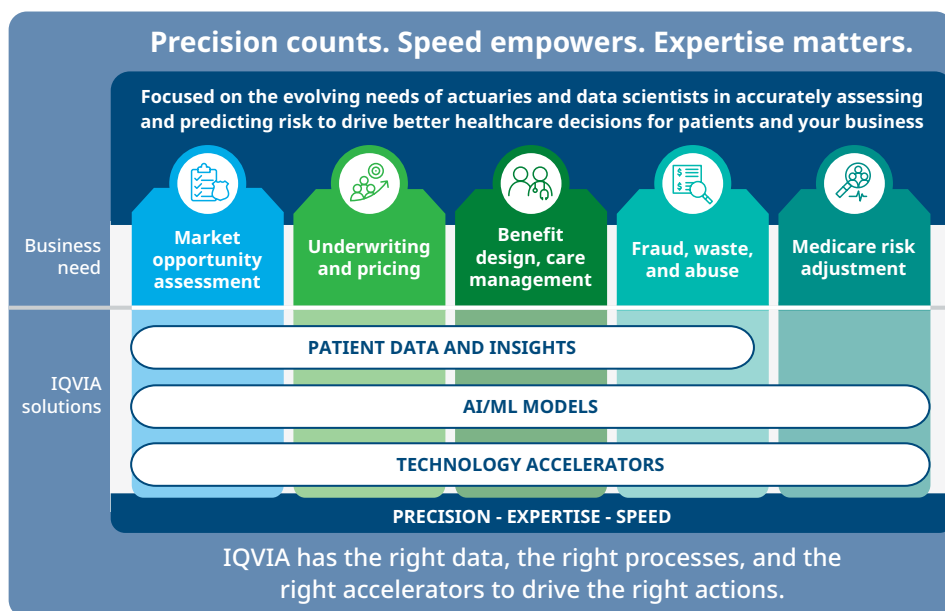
Precision counts. Speed empowers. Expertise matters.

Focused on the evolving needs of actuaries and data scientists in accurately assessing and predicting risk to drive better healthcare decisions for patients and your business

Business need

Market opportunity assessment

Underwriting and pricing

Benefit design, care management

Fraud, waste, and abuse

Medicare risk adjustment

IQVIA solutions

PATIENT DATA AND INSIGHTS

AI/ML MODELS

TECHNOLOGY ACCELERATORS

PRECISION - EXPERTISE - SPEED

IQVIA has the right data, the right processes, and the right accelerators to drive the right actions.